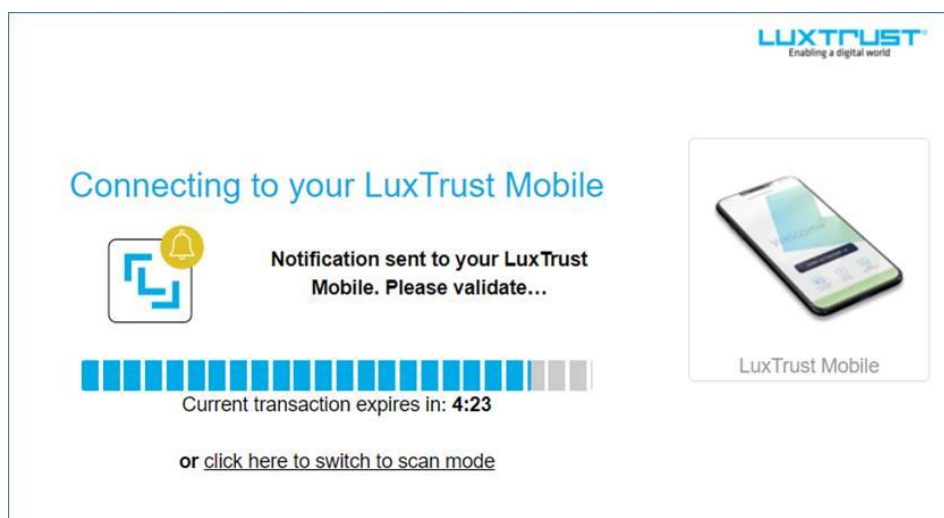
LUXTRUST®
Enabling a digital world

Connecting to your LuxTrust Mobile

Notification sent to your LuxTrust Mobile. Please validate…

Current transaction expires in: **4:23**

**or** click here to switch to scan mode

Welcome

LuxTrust Mobile